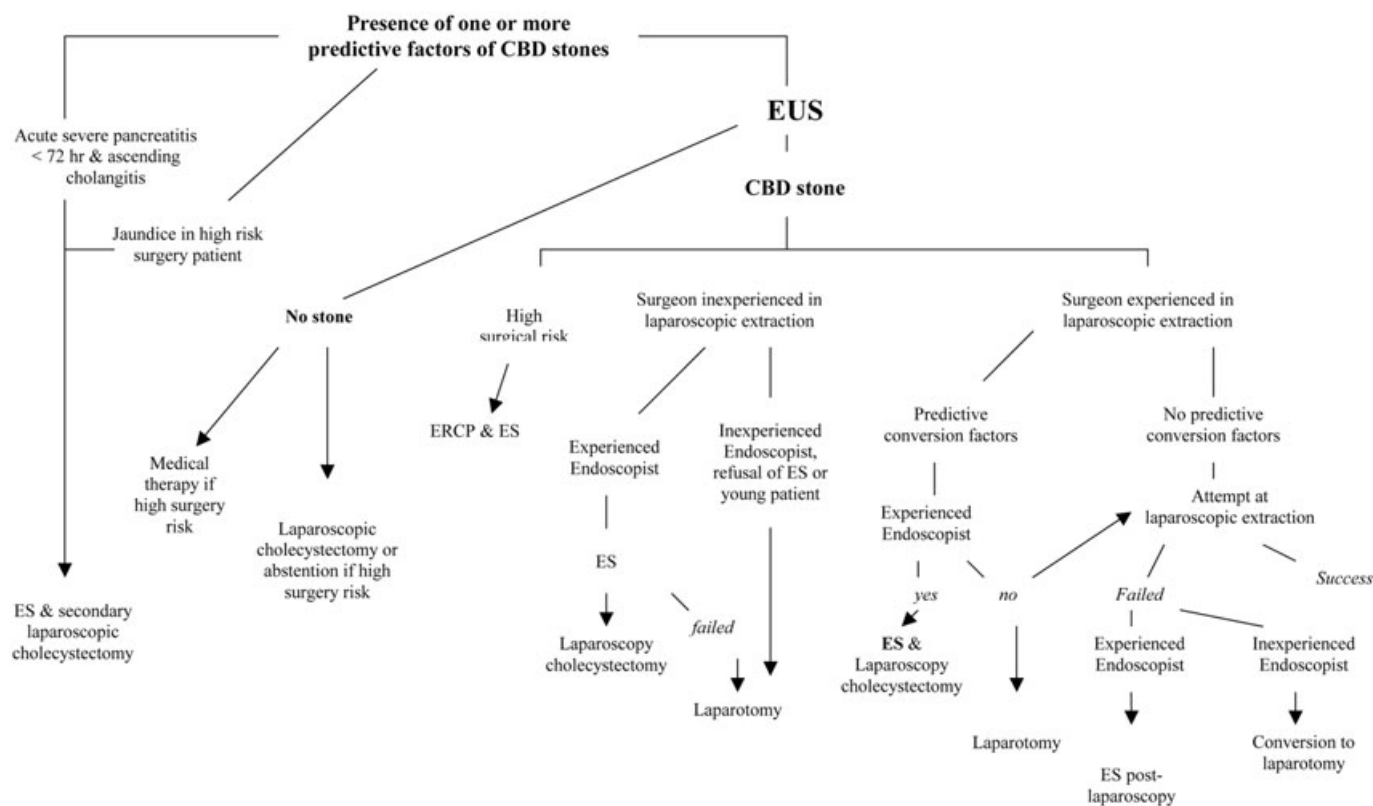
Presence of one or more predictive factors of CBD stones

Acute severe pancreatitis < 72 hr & ascending cholangitis

Jaundice in high risk surgery patient

ES & secondary laparoscopic cholecystectomy

EUS

CBD stone

No stone

Medical therapy if high surgery risk

Laparoscopic cholecystectomy or abstention if high surgery risk

High surgical risk

ERCP & ES

Surgeon inexperienced in laparoscopic extraction

Experienced Endoscopist

ES

Laparoscopy cholecystectomy

failed

Inexperienced Endoscopist, refusal of ES or young patient

Laparotomy

Surgeon experienced in laparoscopic extraction

Predictive conversion factors

Experienced Endoscopist

yes

no

ES & Laparoscopy cholecystectomy

Laparotomy

No predictive conversion factors

Attempt at laparoscopic extraction

Success

Failed

Experienced Endoscopist

ES post-laparoscopy

Inexperienced Endoscopist

Conversion to laparotomy